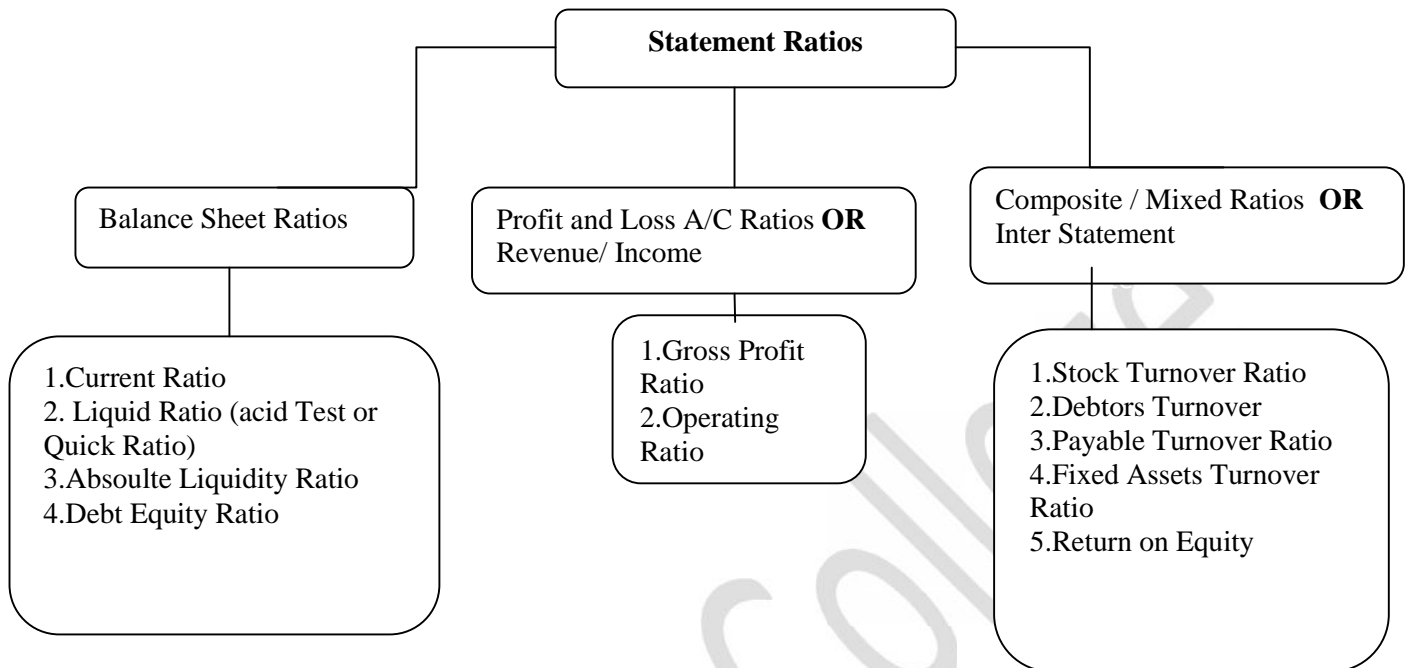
**Statement Ratios**

Balance Sheet Ratios

Profit and Loss A/C Ratios **OR** Revenue/ Income

Composite / Mixed Ratios **OR** Inter Statement

1.Current Ratio
2. Liquid Ratio (acid Test or Quick Ratio)
3.Absoulte Liquidity Ratio
4.Debt Equity Ratio

1.Gross Profit Ratio
2.Operating Ratio

1.Stock Turnover Ratio
2.Debtors Turnover
3.Payable Turnover Ratio
4.Fixed Assets Turnover Ratio
5.Return on Equity